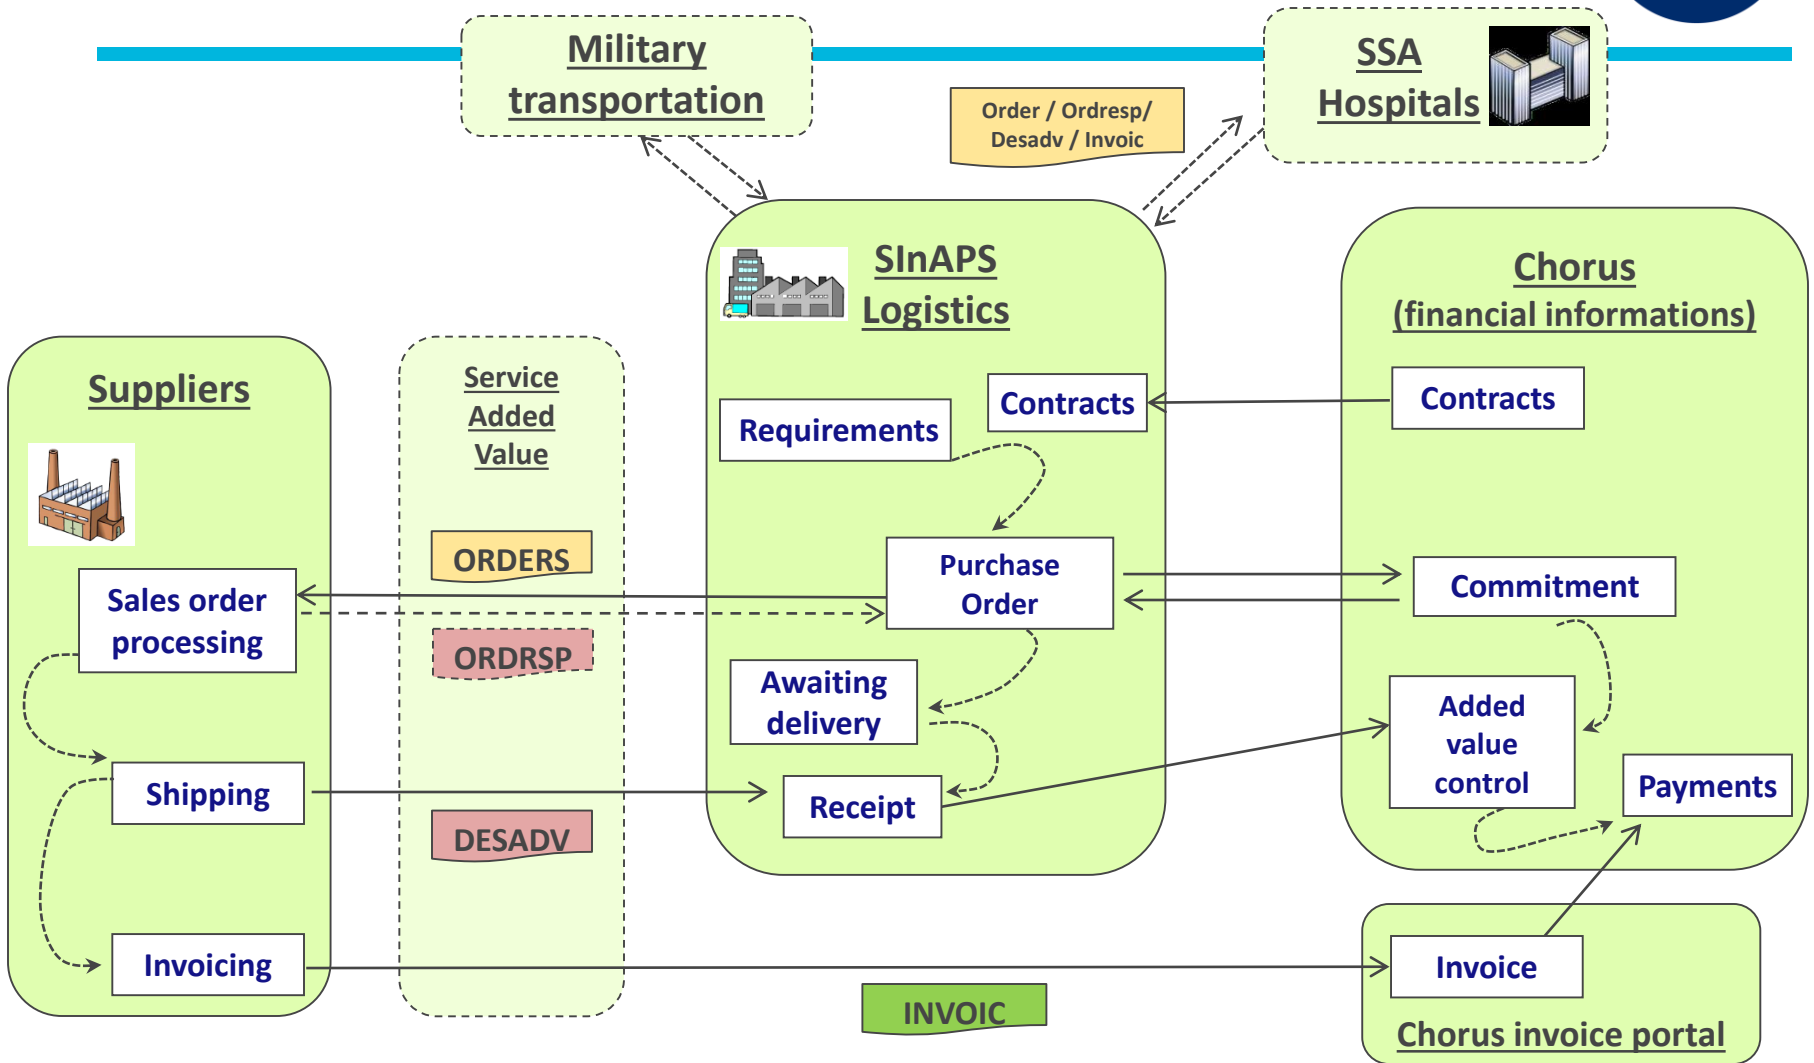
Military transportation

SSA Hospitals

Order / Ordresp/ Desadv / Invoic

SInAPS Logistics

Chorus (financial informations)

Suppliers

Service Added Value

Contracts

Requirements

Contracts

ORDERS

Purchase Order

Commitment

Sales order processing

ORDRSP

Awaiting delivery

Added value control

Shipping

Receipt

Payments

DESADV

Invoicing

Invoice

INVOIC

Chorus invoice portal